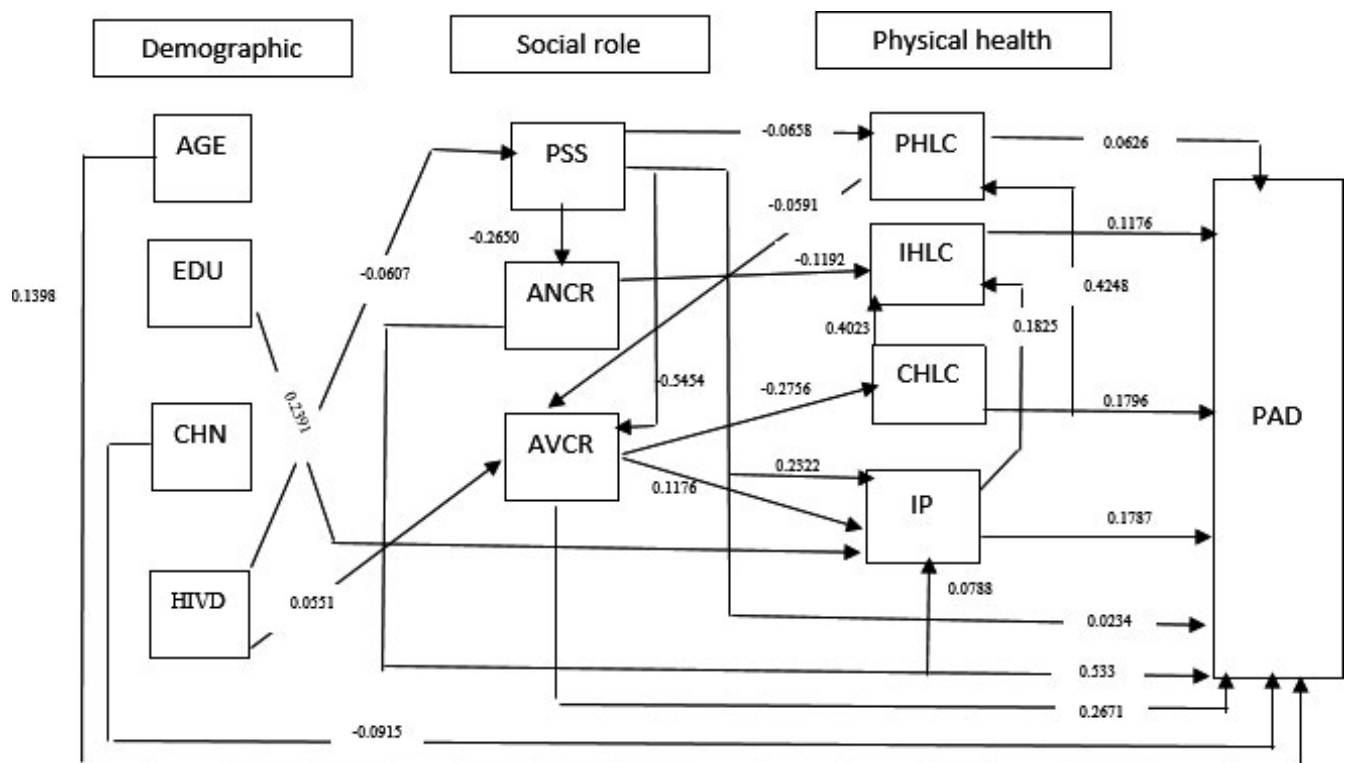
Demographic

Social role

Physical health

AGE

EDU

CHN

HIVD

PSS

ANCR

AVCR

PHLC

IHLC

CHLC

IP

PAD

0.1398

-0.0607

0.2391

0.0551

-0.2650

-0.5454

-0.0658

-0.0591

-0.1192

-0.2756

0.2322

0.1176

0.4023

0.1825

0.4248

0.0626

0.1176

0.1796

0.1787

0.0788

0.0234

0.533

0.2671

-0.0915